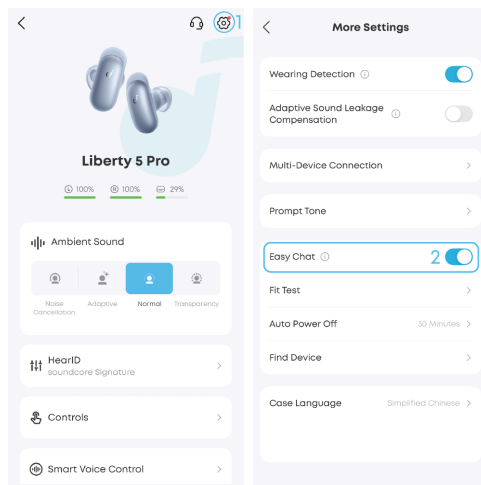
1

Liberty 5 Pro

L 100%  R 100%  29%

Ambient Sound

Noise Cancellation  Adaptive  Normal  Transparency

HearID
soundcore Signature

Controls

Smart Voice Control

More Settings

Wearing Detection

Adaptive Sound Leakage Compensation

Multi-Device Connection

Prompt Tone

Easy Chat  2

Fit Test

Auto Power Off  30 Minutes

Find Device

Case Language  Simplified Chinese